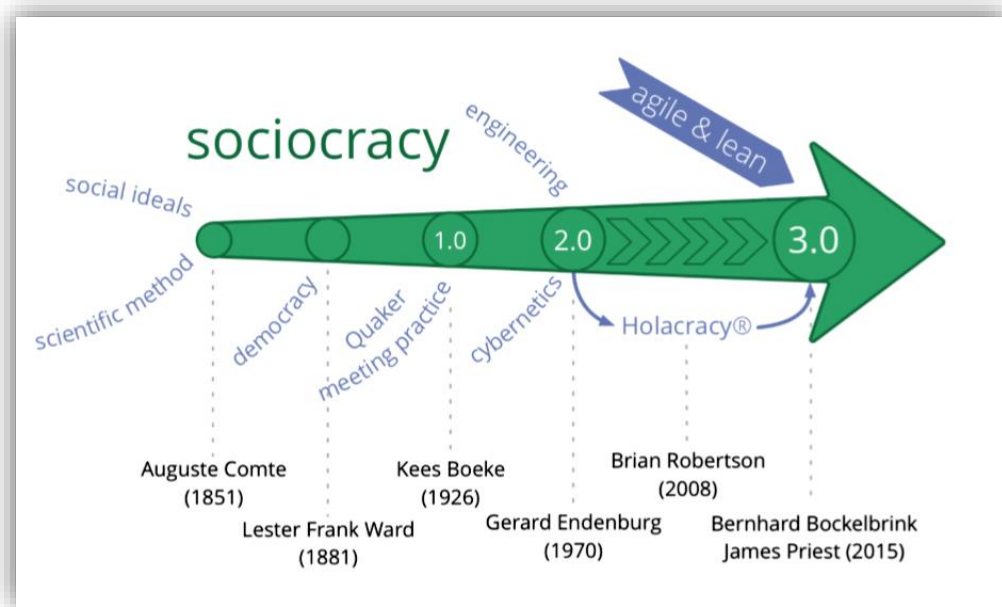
sociocracy

agile & lean

engineering

social ideals

1.0

2.0

3.0

scientific method

democracy

Quaker meeting practice

cybernetics

Holacracy®

Auguste Comte (1851)

Lester Frank Ward (1881)

Kees Boeke (1926)

Gerard Endenburg (1970)

Brian Robertson (2008)

Bernhard Bockelbrink James Priest (2015)